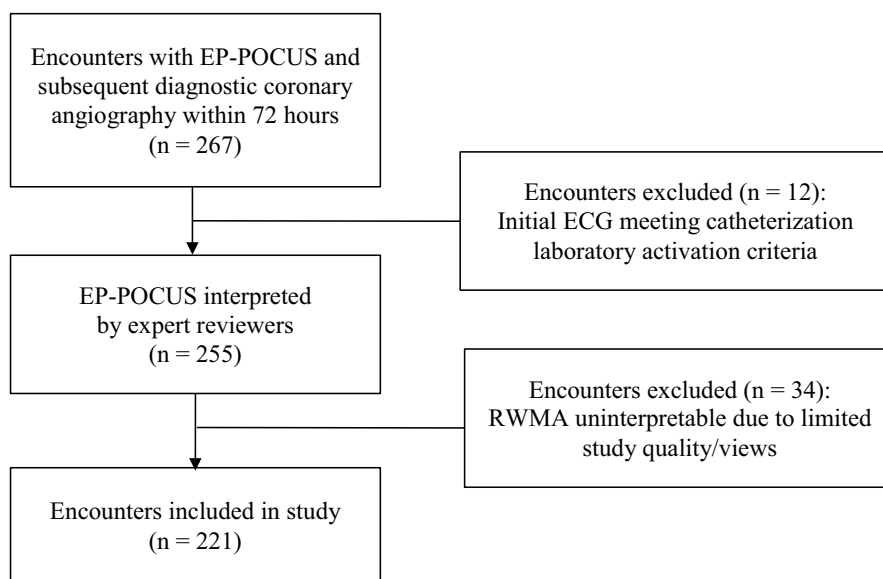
Encounters with EP-POCUS and subsequent diagnostic coronary angiography within 72 hours
(n = 267)

Encounters excluded (n = 12):
Initial ECG meeting catheterization laboratory activation criteria

EP-POCUS interpreted by expert reviewers
(n = 255)

Encounters excluded (n = 34):
RWMA uninterpretable due to limited study quality/views

Encounters included in study
(n = 221)